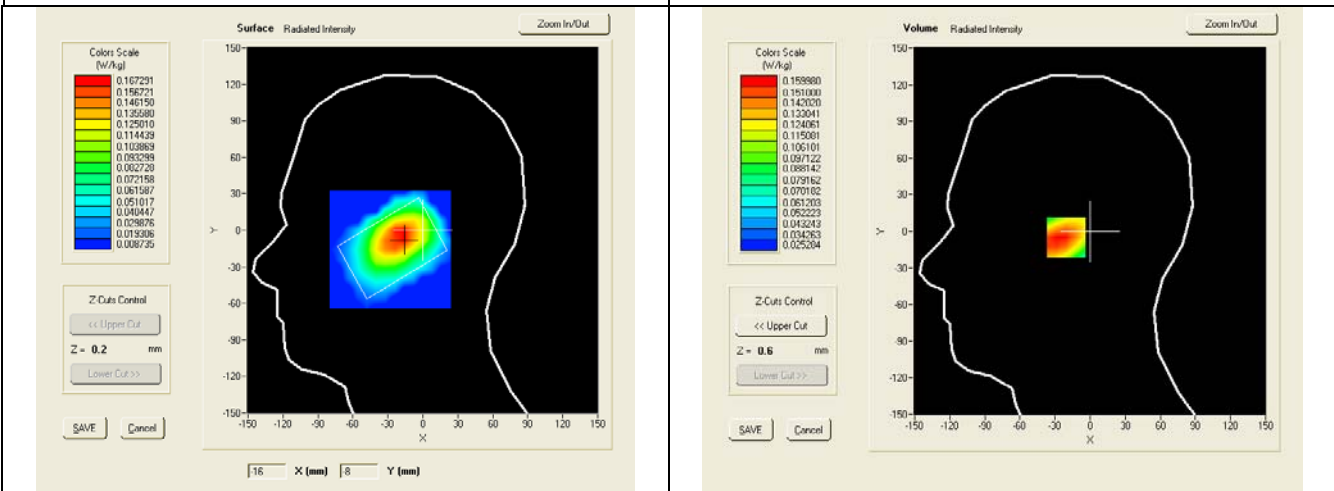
Surface Radiated Intensity

Zoom In/Out

Colors Scale (W/kg)

0.167291
0.156721
0.146150
0.135580
0.125010
0.114439
0.103869
0.093299
0.082728
0.072158
0.061587
0.051017
0.040447
0.029876
0.019306
0.008735

Z-Cuts Control

<< Upper Cut

Z = 0.2 mm

Lower Cut >>

SAVE Cancel

150
120
90
60
30
0
-30
-60
-90
-120
-150

Y

-150 -120 -90 -60 -30 0 30 60 90 120 150

X

-16 X (mm) 8 Y (mm)

Volume Radiated Intensity

Zoom In/Out

Colors Scale (W/kg)

0.159980
0.151000
0.142020
0.133041
0.124061
0.115081
0.106101
0.097122
0.088142
0.079162
0.070182
0.061203
0.052223
0.043243
0.034263
0.025284

Z-Cuts Control

<< Upper Cut

Z = 0.6 mm

Lower Cut >>

SAVE Cancel

150
120
90
60
30
0
-30
-60
-90
-120
-150

Y

-150 -120 -90 -60 -30 0 30 60 90 120 150

X